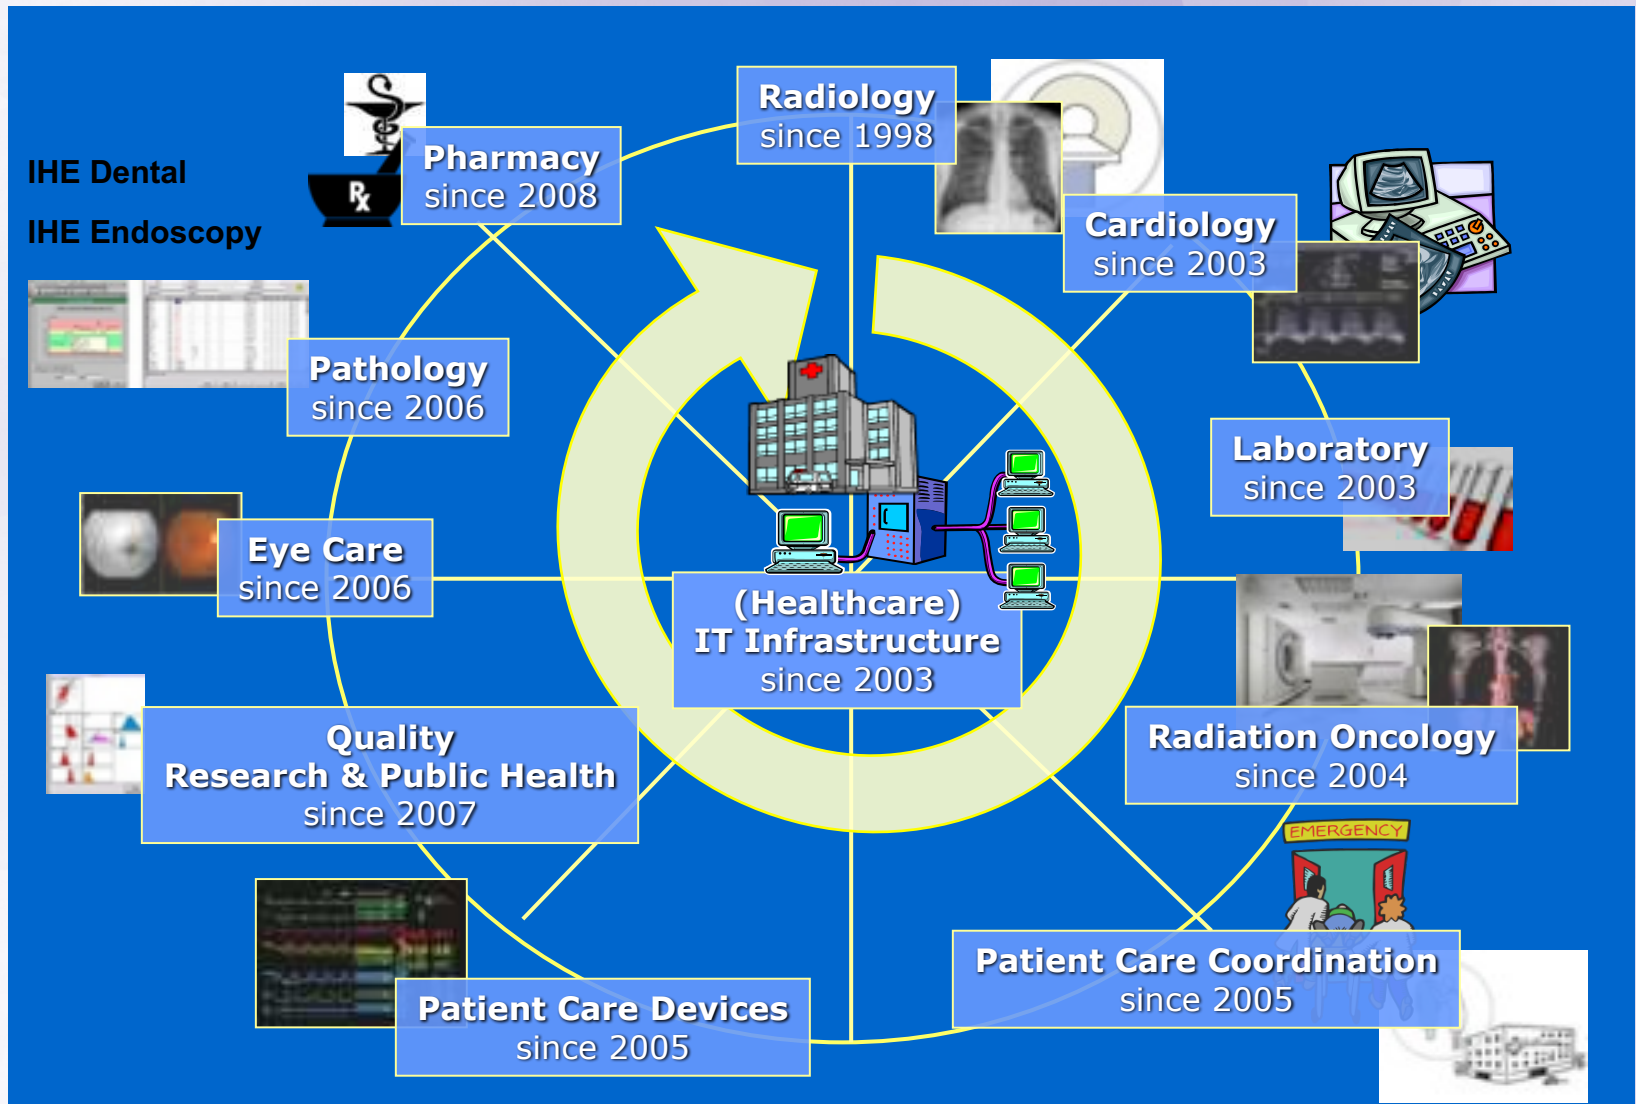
IHE Dental

IHE Endoscopy

Pharmacy
since 2008

Radiology
since 1998

Cardiology
since 2003

Pathology
since 2006

Laboratory
since 2003

Eye Care
since 2006

(Healthcare)
IT Infrastructure
since 2003

Radiation Oncology
since 2004

Quality
Research & Public Health
since 2007

EMERGENCY

Patient Care Coordination
since 2005

Patient Care Devices
since 2005